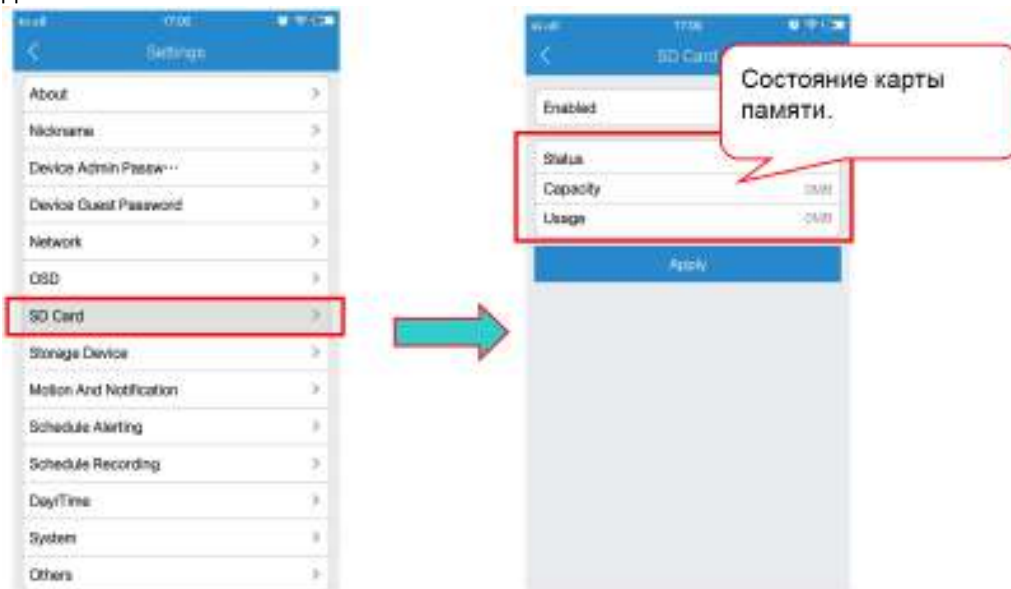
17:06

Settings

About

Nickname

Device Admin Passw···

Device Guest Password

Network

OSD

SD Card

Storage Device

Motion And Notification

Schedule Alerting

Schedule Recording

Day/Time

System

Others

17:06

SD Card

Состояние карты памяти.

Enabled

Status

Capacity 0MB

Usage 0MB

Apply